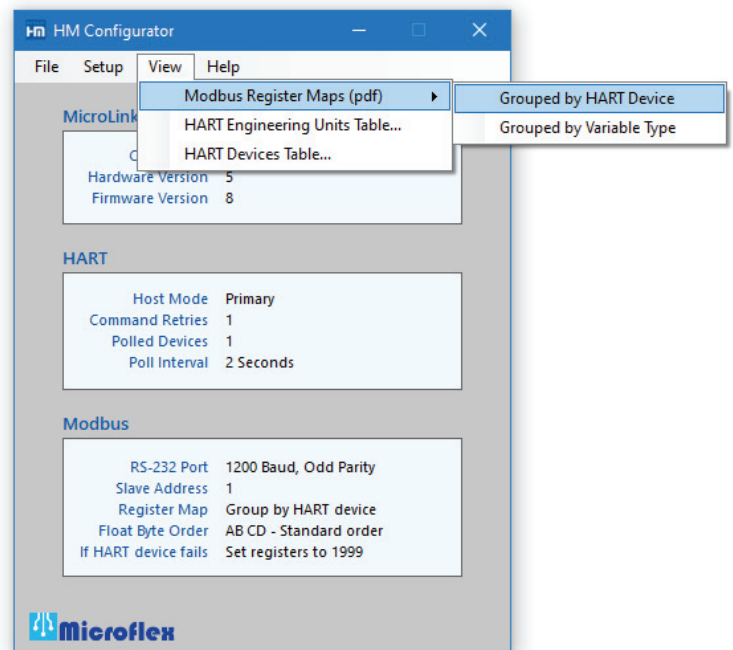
HM Configurator

File Setup View Help

Modbus Register Maps (pdf)
HART Engineering Units Table...
HART Devices Table...

Grouped by HART Device
Grouped by Variable Type

MicroLink

C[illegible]
Hardware Version 5
Firmware Version 8

HART

Host Mode Primary
Command Retries 1
Polled Devices 1
Poll Interval 2 Seconds

Modbus

RS-232 Port 1200 Baud, Odd Parity
Slave Address 1
Register Map Group by HART device
Float Byte Order AB CD - Standard order
If HART device fails Set registers to 1999

Microflex